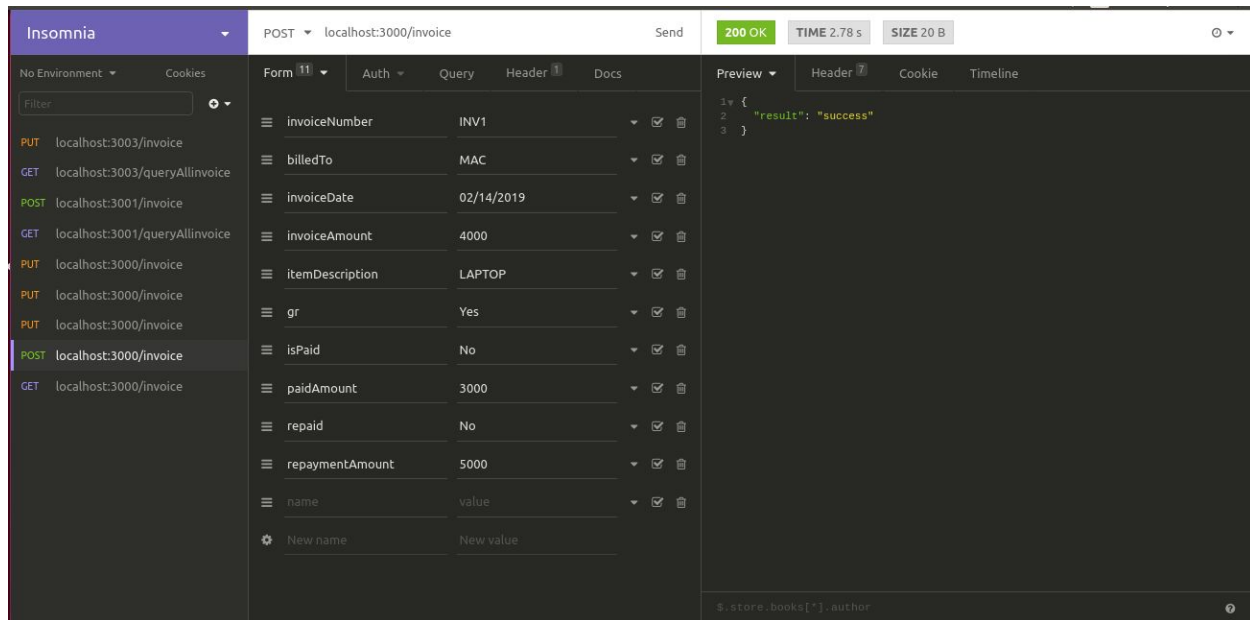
Insomnia

No Environment ▾ Cookies

Filter

PUT localhost:3003/invoice
GET localhost:3003/queryAllinvoice
POST localhost:3001/invoice
GET localhost:3001/queryAllinvoice
PUT localhost:3000/invoice
PUT localhost:3000/invoice
PUT localhost:3000/invoice
POST localhost:3000/invoice
GET localhost:3000/invoice

POST ▾ localhost:3000/invoice Send

Form 11 ▾ Auth ▾ Query Header 1 Docs

| name | value |
|---|---|
| invoiceNumber | INV1 |
| billedTo | MAC |
| invoiceDate | 02/14/2019 |
| invoiceAmount | 4000 |
| itemDescription | LAPTOP |
| gr | Yes |
| isPaid | No |
| paidAmount | 3000 |
| repaid | No |
| repaymentAmount | 5000 |
| name | value |
| New name | New value |

200 OK TIME 2.78 s SIZE 20 B

Preview ▾ Header 7 Cookie Timeline

1 {
2 "result": "success"
3 }

$.store.books[*].author